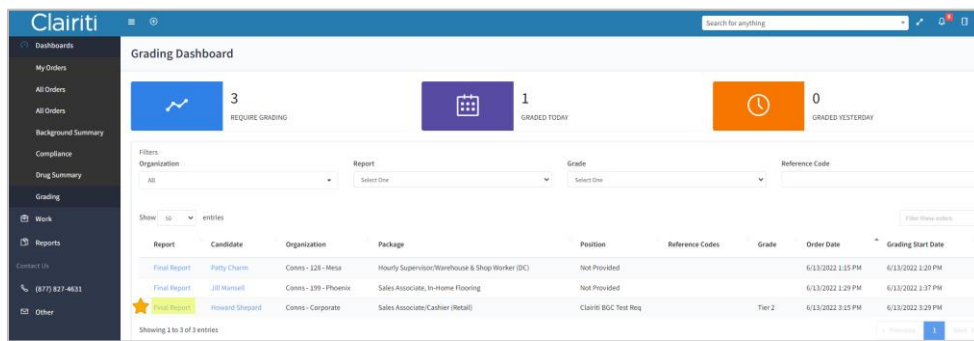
Clairiti

Search for anything

Dashboards
My Orders
All Orders
All Orders
Background Summary
Compliance
Drug Summary
Grading
Work
Reports
Contact Us
(877) 827-4631
Other

Grading Dashboard

3
REQUIRE GRADING

1
GRADED TODAY

0
GRADED YESTERDAY

Filters
Organization
All

Report
Select One

Grade
Select One

Reference Code

Show 50 entries

Filter these orders

| Report | Candidate | Organization | Package | Position | Reference Codes | Grade | Order Date | Grading Start Date |
|---|---|---|---|---|---|---|---|---|
| Final Report | Patty Charm | Conns - 128 - Mesa | Hourly Supervisor/Warehouse & Shop Worker (DC) | Not Provided | | | 6/13/2022 1:15 PM | 6/13/2022 1:20 PM |
| Final Report | Jill Mansell | Conns - 199 - Phoenix | Sales Associate, In-Home Flooring | Not Provided | | | 6/13/2022 1:29 PM | 6/13/2022 1:37 PM |
| Final Report | Howard Shepard | Conns - Corporate | Sales Associate/Cashier (Retail) | Clairiti BGC Test Req | | Tier 2 | 6/13/2022 3:15 PM | 6/13/2022 3:29 PM |

Showing 1 to 3 of 3 entries

Previous 1 Next